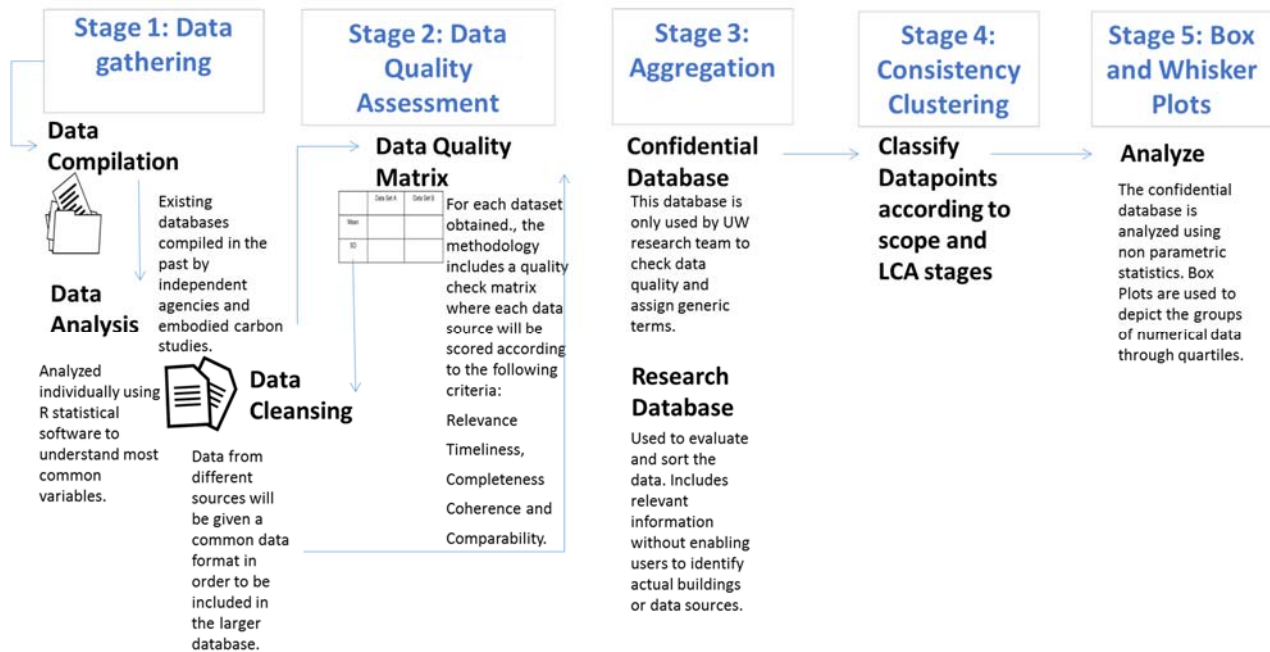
Stage 1: Data gathering

Data Compilation

Existing databases compiled in the past by independent agencies and embodied carbon studies.

Data Analysis

Analyzed individually using R statistical software to understand most common variables.

Data Cleansing

Data from different sources will be given a common data format in order to be included in the larger database.

Stage 2: Data Quality Assessment

Data Quality Matrix

| | Data Set A | Data Set B |
|---|---|---|
| Mean | | |
| SD | | |

For each dataset obtained., the methodology includes a quality check matrix where each data source will be scored according to the following criteria:

Relevance

Timeliness,

Completeness

Coherence and

Comparability.

Stage 3: Aggregation

Confidential Database

This database is only used by UW research team to check data quality and assign generic terms.

Research Database

Used to evaluate and sort the data. Includes relevant information without enabling users to identify actual buildings or data sources.

Stage 4: Consistency Clustering

Classify Datapoints according to scope and LCA stages

Stage 5: Box and Whisker Plots

Analyze

The confidential database is analyzed using non parametric statistics. Box Plots are used to depict the groups of numerical data through quartiles.